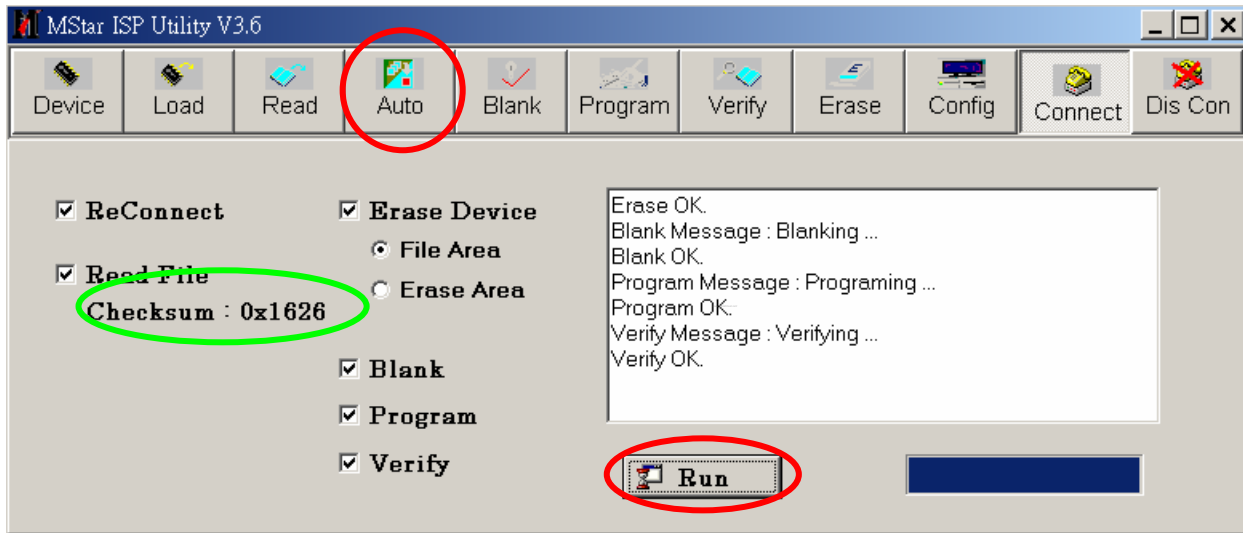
MStar ISP Utility V3.6

Device Load Read Auto Blank Program Verify Erase Config Connect Dis Con

ReConnect

Read File
Checksum : 0x1626

Erase Device
File Area
Erase Area

Blank
Program
Verify

Erase OK.
Blank Message : Blanking ...
Blank OK.
Program Message : Programing ...
Program OK.
Verify Message : Verifying ...
Verify OK.

Run